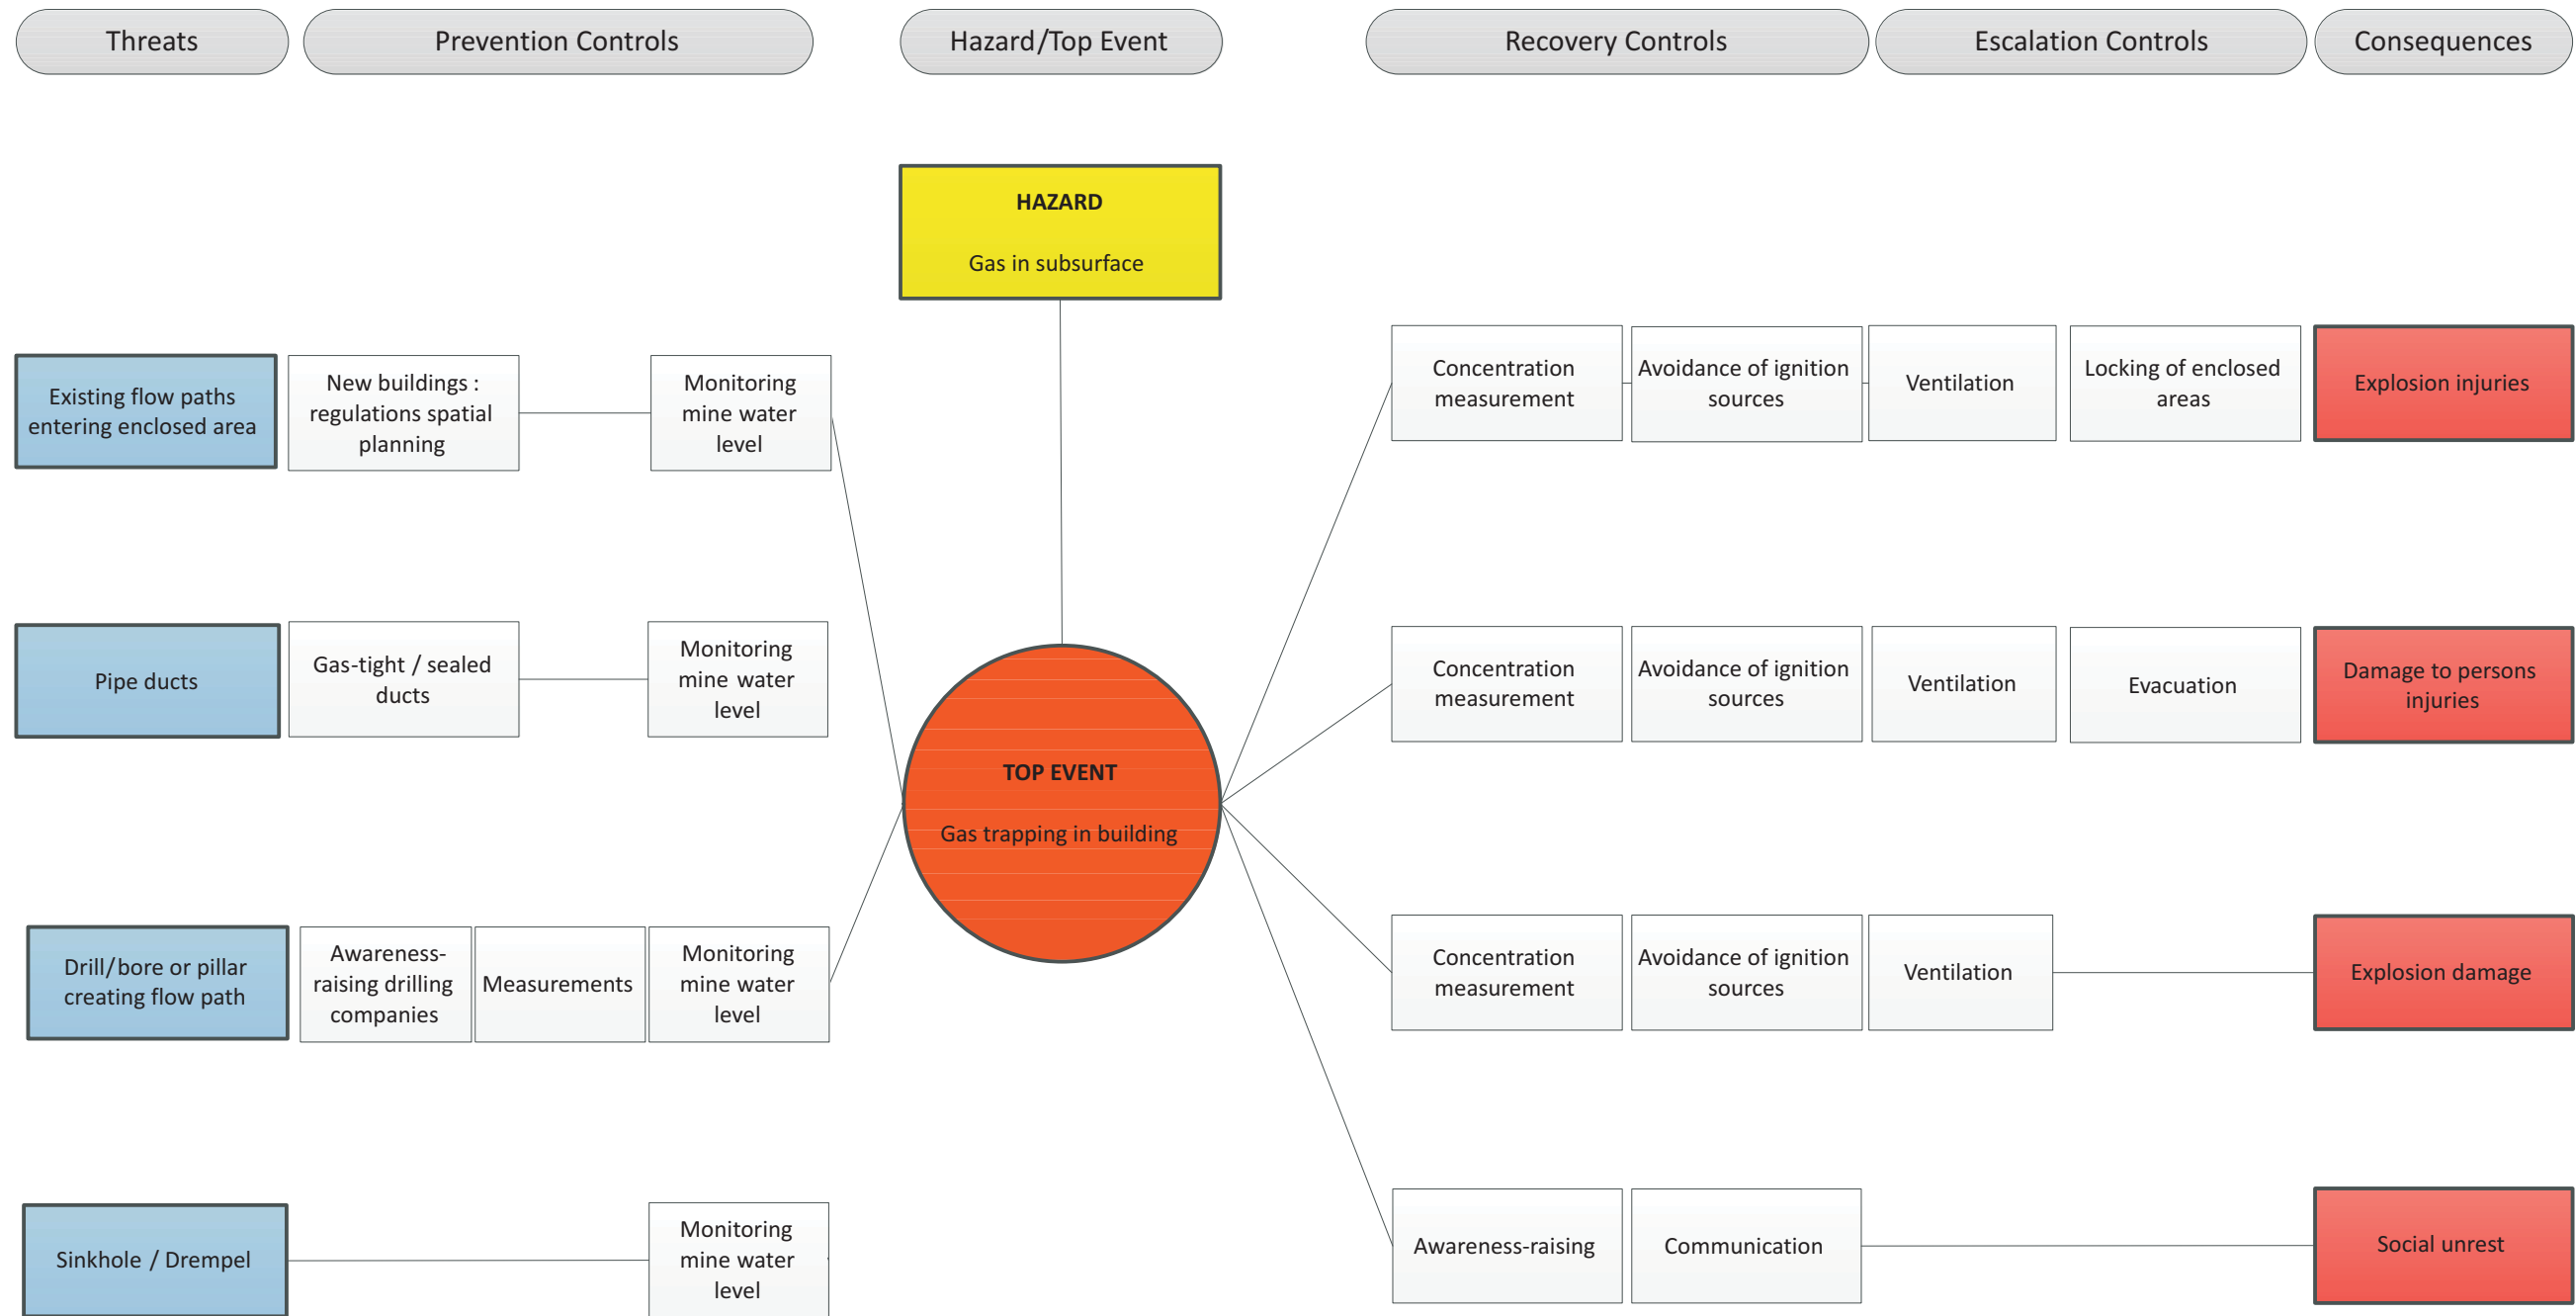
Threats

Prevention Controls

Hazard/Top Event

Recovery Controls

Escalation Controls

Consequences

HAZARD

Gas in subsurface

Existing flow paths entering enclosed area

New buildings : regulations spatial planning

Monitoring mine water level

Pipe ducts

Gas-tight / sealed ducts

Monitoring mine water level

Drill/bore or pillar creating flow path

Awareness-raising drilling companies

Measurements

Monitoring mine water level

Sinkhole / Drempel

Monitoring mine water level

TOP EVENT

Gas trapping in building

Concentration measurement

Avoidance of ignition sources

Ventilation

Locking of enclosed areas

Explosion injuries

Concentration measurement

Avoidance of ignition sources

Ventilation

Evacuation

Damage to persons injuries

Concentration measurement

Avoidance of ignition sources

Ventilation

Explosion damage

Awareness-raising

Communication

Social unrest